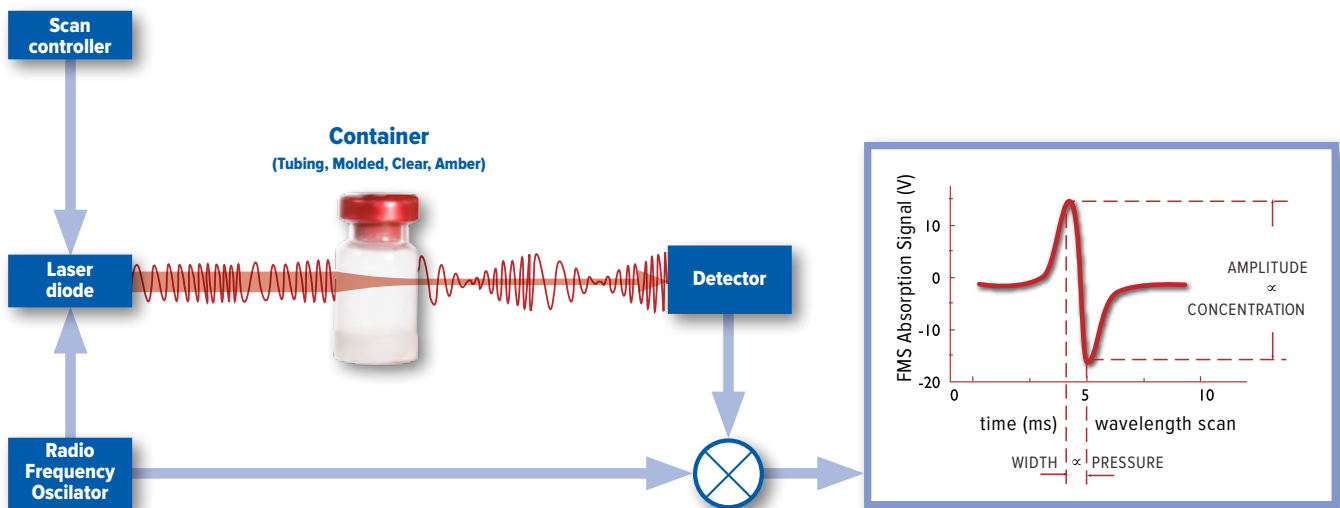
Scan controller

Container
(Tubing, Molded, Clear, Amber)

Laser diode

Detector

Radio Frequency Oscilator

FMS Absorption Signal (V)

10
0
-10
-20

0
5
10

time (ms)
wavelength scan

AMPLITUDE
$\propto$
CONCENTRATION

WIDTH $\propto$ PRESSURE